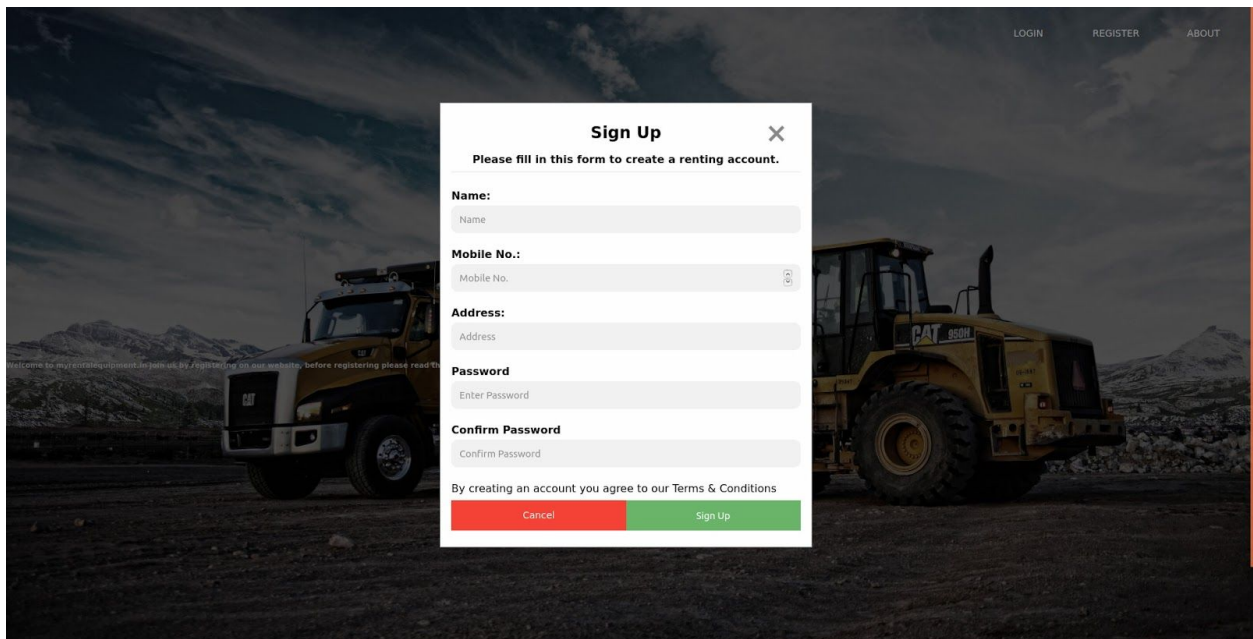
LOGIN REGISTER ABOUT

Welcome to myrentalequipment.in join us by registering on our website, before registering please read th

Sign Up ✕

Please fill in this form to create a renting account.

Name:

Name

Mobile No.:

Mobile No.

Address:

Address

Password

Enter Password

Confirm Password

Confirm Password

By creating an account you agree to our Terms & Conditions

Cancel Sign Up

CAT

CAT 950H